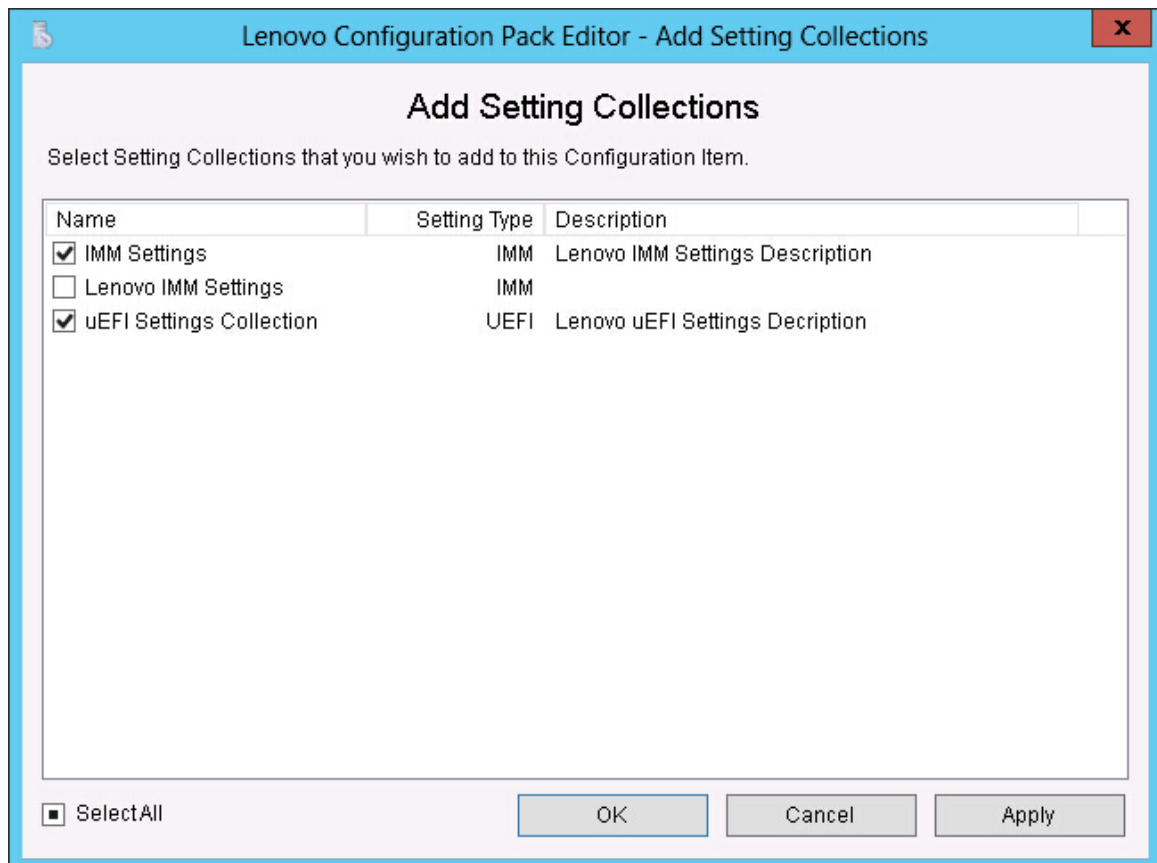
Lenovo Configuration Pack Editor - Add Setting Collections

Add Setting Collections

Select Setting Collections that you wish to add to this Configuration Item.

| Name | Setting Type | Description |
|---|---|---|
| ☑ IMM Settings | IMM | Lenovo IMM Settings Description |
| ☐ Lenovo IMM Settings | IMM | |
| ☑ uEFI Settings Collection | UEFI | Lenovo uEFI Settings Decription |

Select All

OK Cancel Apply